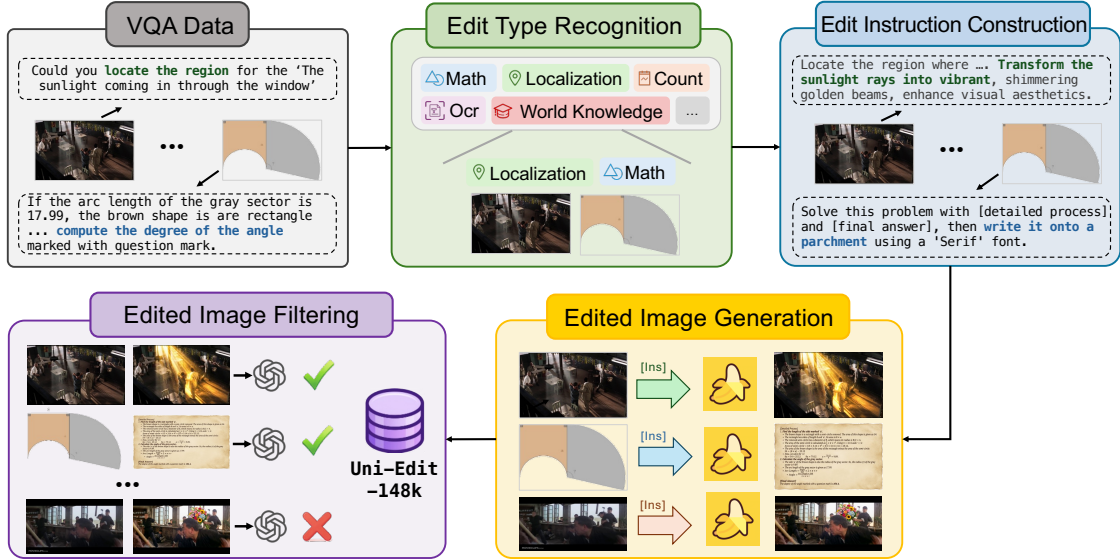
VQA Data

Could you locate the region for the 'The sunlight coming in through the window'

...

If the arc length of the gray sector is 17.99, the brown shape is are rectangle ... compute the degree of the angle marked with question mark.

Edit Type Recognition

Math Localization Count
Ocr World Knowledge ...

Localization Math

Edit Instruction Construction

Locate the region where .... Transform the sunlight rays into vibrant, shimmering golden beams, enhance visual aesthetics.

...

Solve this problem with [detailed process] and [final answer], then write it onto a parchment using a 'Serif' font.

Edited Image Filtering

...

Uni-Edit -148k

Edited Image Generation

[Ins]

[Ins]

[Ins]